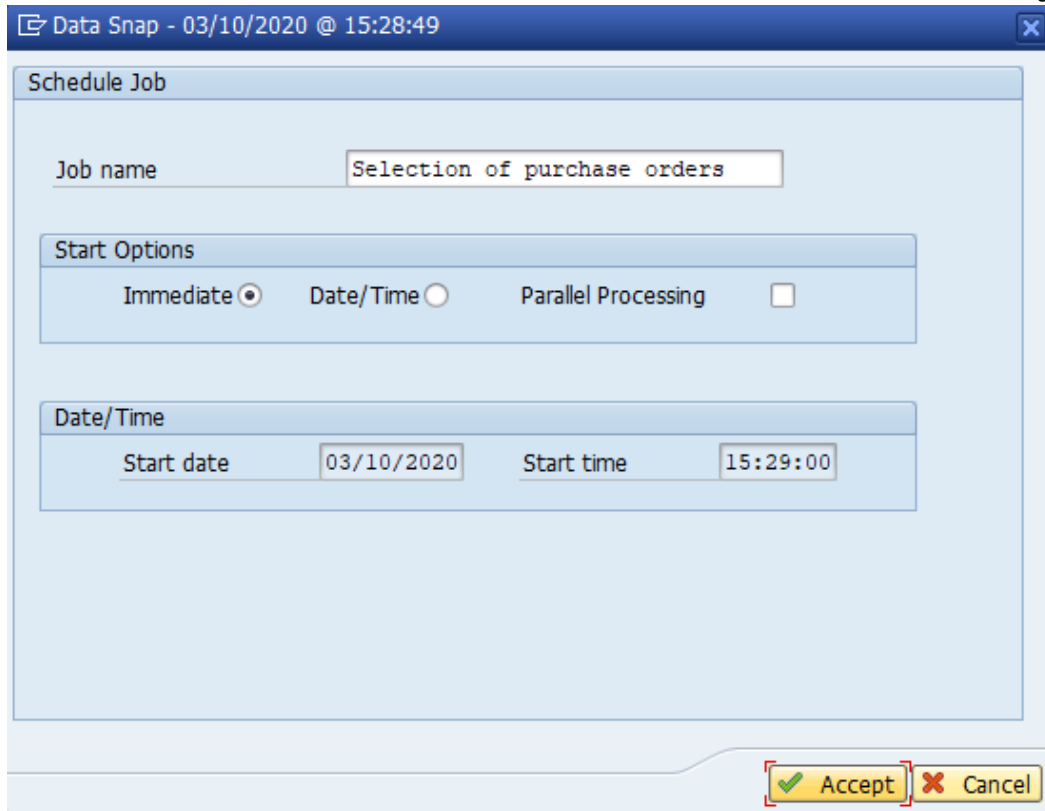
Data Snap - 03/10/2020 @ 15:28:49

Schedule Job

Job name Selection of purchase orders

Start Options

Immediate Date/Time Parallel Processing

Date/Time

Start date 03/10/2020 Start time 15:29:00

Accept Cancel